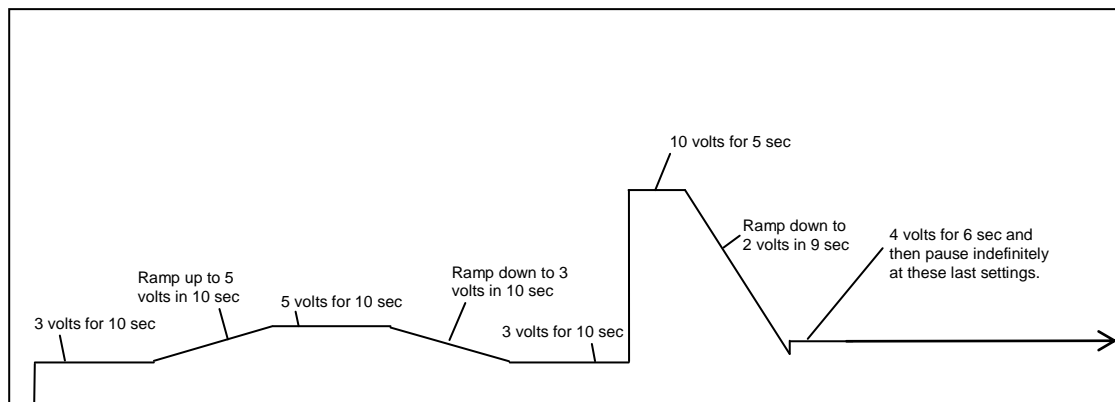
10 volts for 5 sec

Ramp down to 2 volts in 9 sec

4 volts for 6 sec and then pause indefinitely at these last settings.

Ramp up to 5 volts in 10 sec

Ramp down to 3 volts in 10 sec

5 volts for 10 sec

3 volts for 10 sec

3 volts for 10 sec